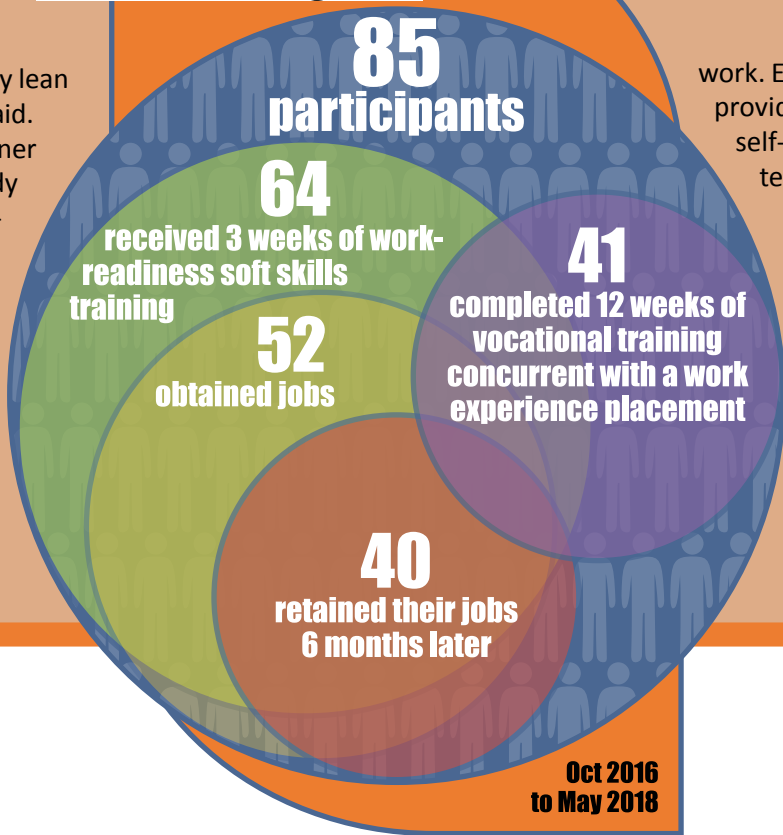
y lean
aid.
ner
ly

work. E
provid
self-
te

85
participants

64
received 3 weeks of work-readiness soft skills training

41
completed 12 weeks of vocational training concurrent with a work experience placement

52
obtained jobs

40
retained their jobs 6 months later

Oct 2016
to May 2018